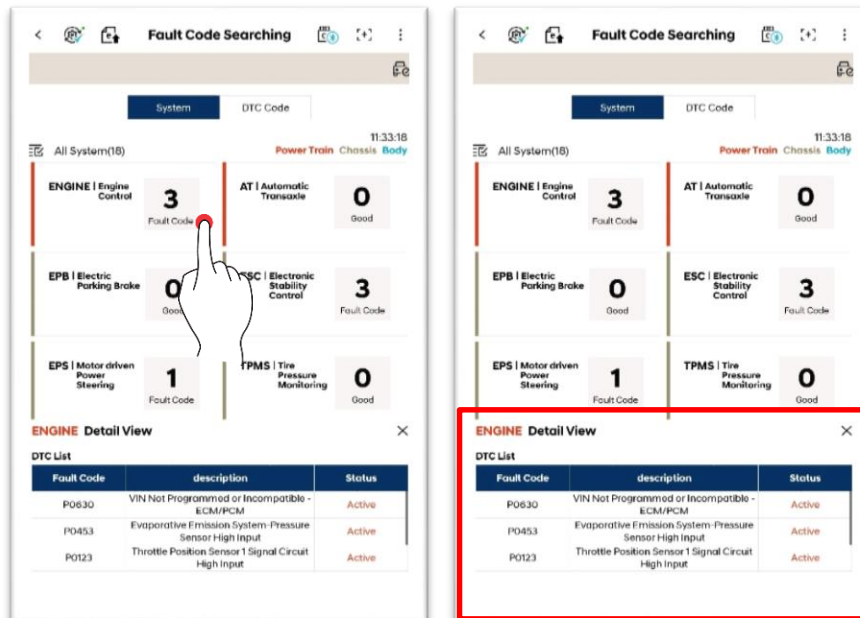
Fault Code Searching

System | DTC Code

11:33:18

All System(18)

Power Train Chassis Body

ENGINE | Engine Control
3
Fault Code

AT | Automatic Transaxle
0
Good

EPB | Electric Parking Brake
0
Good

ESC | Electronic Stability Control
3
Fault Code

EPS | Motor driven Power Steering
1
Fault Code

TPMS | Tire Pressure Monitoring
0
Good

ENGINE Detail View

DTC List

| Fault Code | description | Status |
|---|---|---|
| P0630 | VIN Not Programmed or Incompatible - ECM/PCM | Active |
| P0453 | Evaporative Emission System-Pressure Sensor High Input | Active |
| P0123 | Throttle Position Sensor 1 Signal Circuit High Input | Active |

Fault Code Searching

System | DTC Code

11:33:18

All System(18)

Power Train Chassis Body

ENGINE | Engine Control
3
Fault Code

AT | Automatic Transaxle
0
Good

EPB | Electric Parking Brake
0
Good

ESC | Electronic Stability Control
3
Fault Code

EPS | Motor driven Power Steering
1
Fault Code

TPMS | Tire Pressure Monitoring
0
Good

ENGINE Detail View

DTC List

| Fault Code | description | Status |
|---|---|---|
| P0630 | VIN Not Programmed or Incompatible - ECM/PCM | Active |
| P0453 | Evaporative Emission System-Pressure Sensor High Input | Active |
| P0123 | Throttle Position Sensor 1 Signal Circuit High Input | Active |